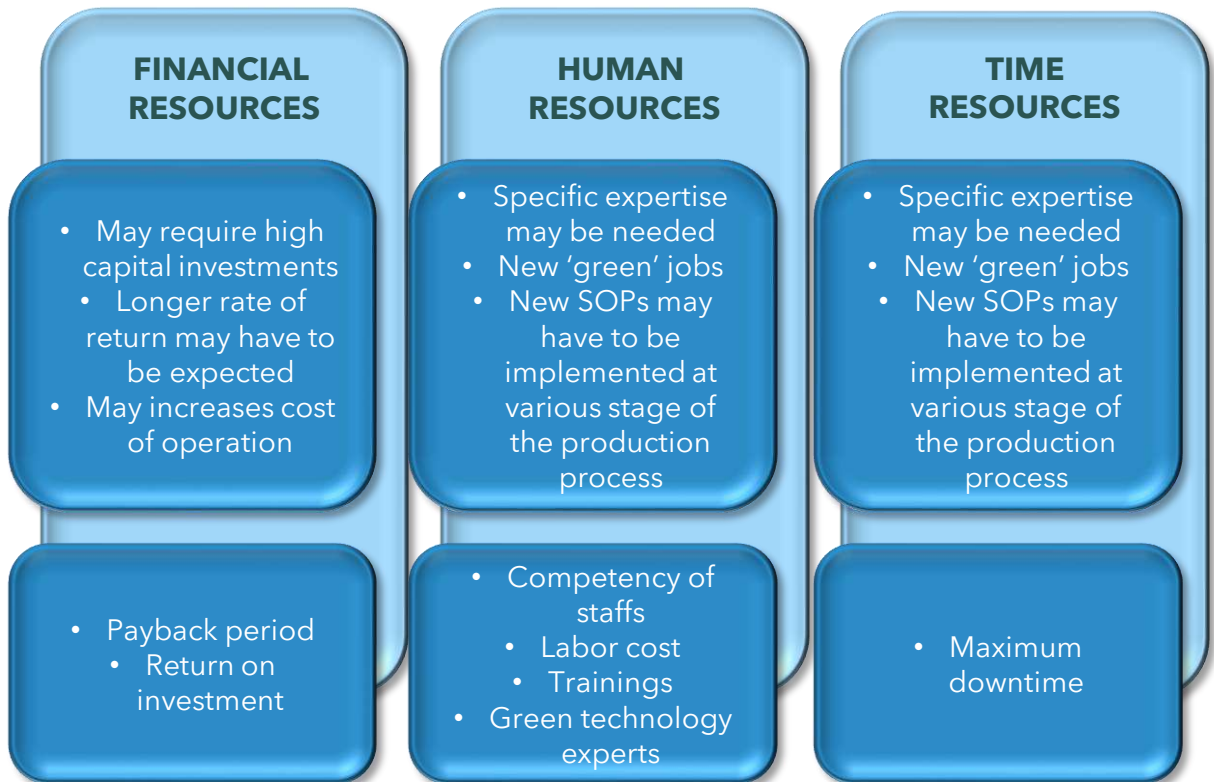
FINANCIAL RESOURCES

• May require high capital investments
• Longer rate of return may have to be expected
• May increases cost of operation

• Payback period
• Return on investment

HUMAN RESOURCES

• Specific expertise may be needed
• New 'green' jobs
• New SOPs may have to be implemented at various stage of the production process

• Competency of staffs
• Labor cost
• Trainings
• Green technology experts

TIME RESOURCES

• Specific expertise may be needed
• New 'green' jobs
• New SOPs may have to be implemented at various stage of the production process

• Maximum downtime